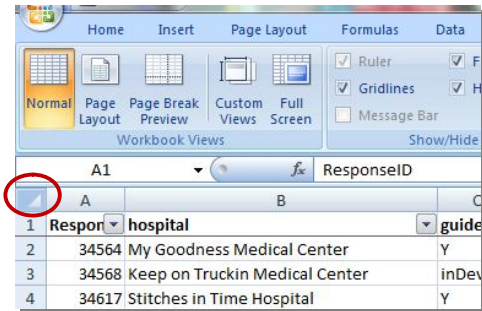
Home Insert Page Layout Formulas Data

Normal Page Layout Page Break Preview Custom Views Full Screen

Workbook Views

Ruler
Gridlines
Message Bar

Show/Hide

A1 $f_x$ ResponseID

| | A | B | C |
|---|---|---|---|
| 1 | Respon | hospital | guide |
| 2 | 34564 | My Goodness Medical Center | Y |
| 3 | 34568 | Keep on Truckin Medical Center | inDev |
| 4 | 34617 | Stitches in Time Hospital | Y |